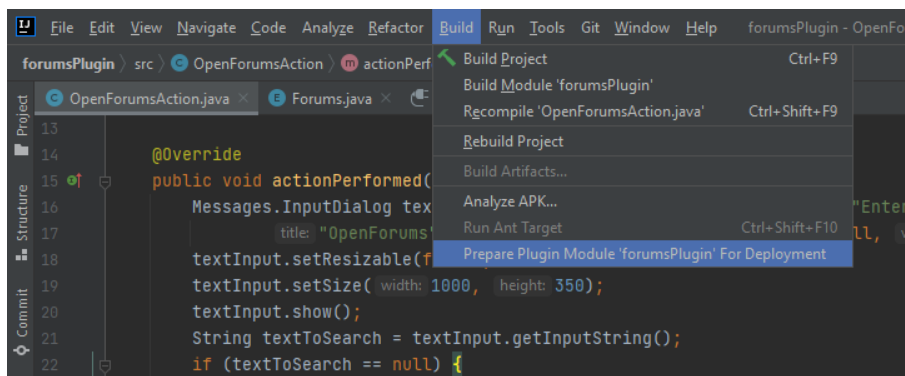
File Edit View Navigate Code Analyze Refactor Build Run Tools Git Window Help forumsPlugin - OpenFo

forumsPlugin 〉 src 〉 OpenForumsAction 〉 actionPerf

OpenForumsAction.java × Forums.java ×

Project Structure Commit

Build Project Ctrl+F9
Build Module 'forumsPlugin'
Recompile 'OpenForumsAction.java' Ctrl+Shift+F9
Rebuild Project
Build Artifacts...
Analyze APK...
Run Ant Target Ctrl+Shift+F10
Prepare Plugin Module 'forumsPlugin' For Deployment

13
14 @Override
15 public void actionPerformed(
16 Messages.InputDialog tex "Enter
17 title: "OpenForums ll,
18 textInput.setResizable(f
19 textInput.setSize( width: 1000, height: 350);
20 textInput.show();
21 String textToSearch = textInput.getInputString();
22 if (textToSearch == null) {